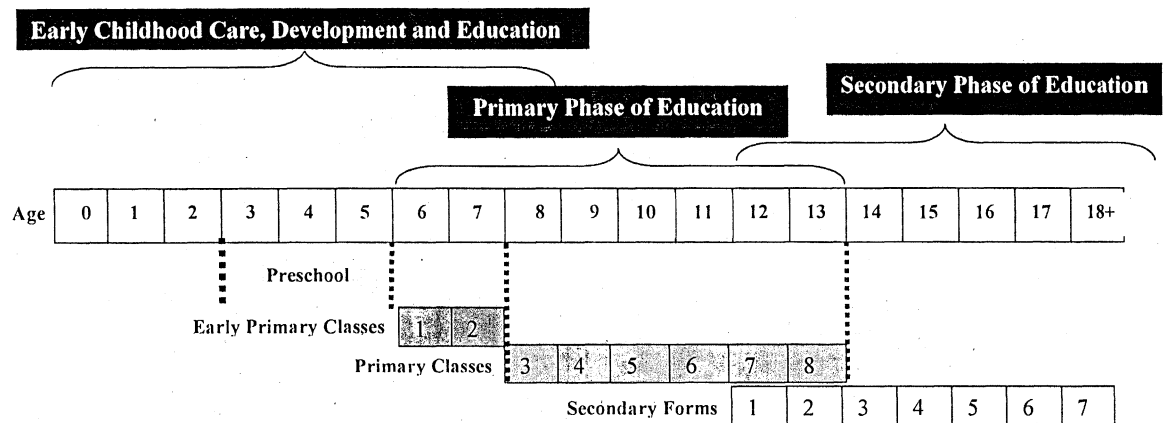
Early Childhood Care, Development and Education

Primary Phase of Education

Secondary Phase of Education

| Age | 0 | 1 | 2 | 3 | 4 | 5 | 6 | 7 | 8 | 9 | 10 | 11 | 12 | 13 | 14 | 15 | 16 | 17 | 18+ |
|---|---|---|---|---|---|---|---|---|---|---|---|---|---|---|---|---|---|---|---|

Preschool

Early Primary Classes 1 2

Primary Classes 3 4 5 6 7 8

Secondary Forms 1 2 3 4 5 6 7